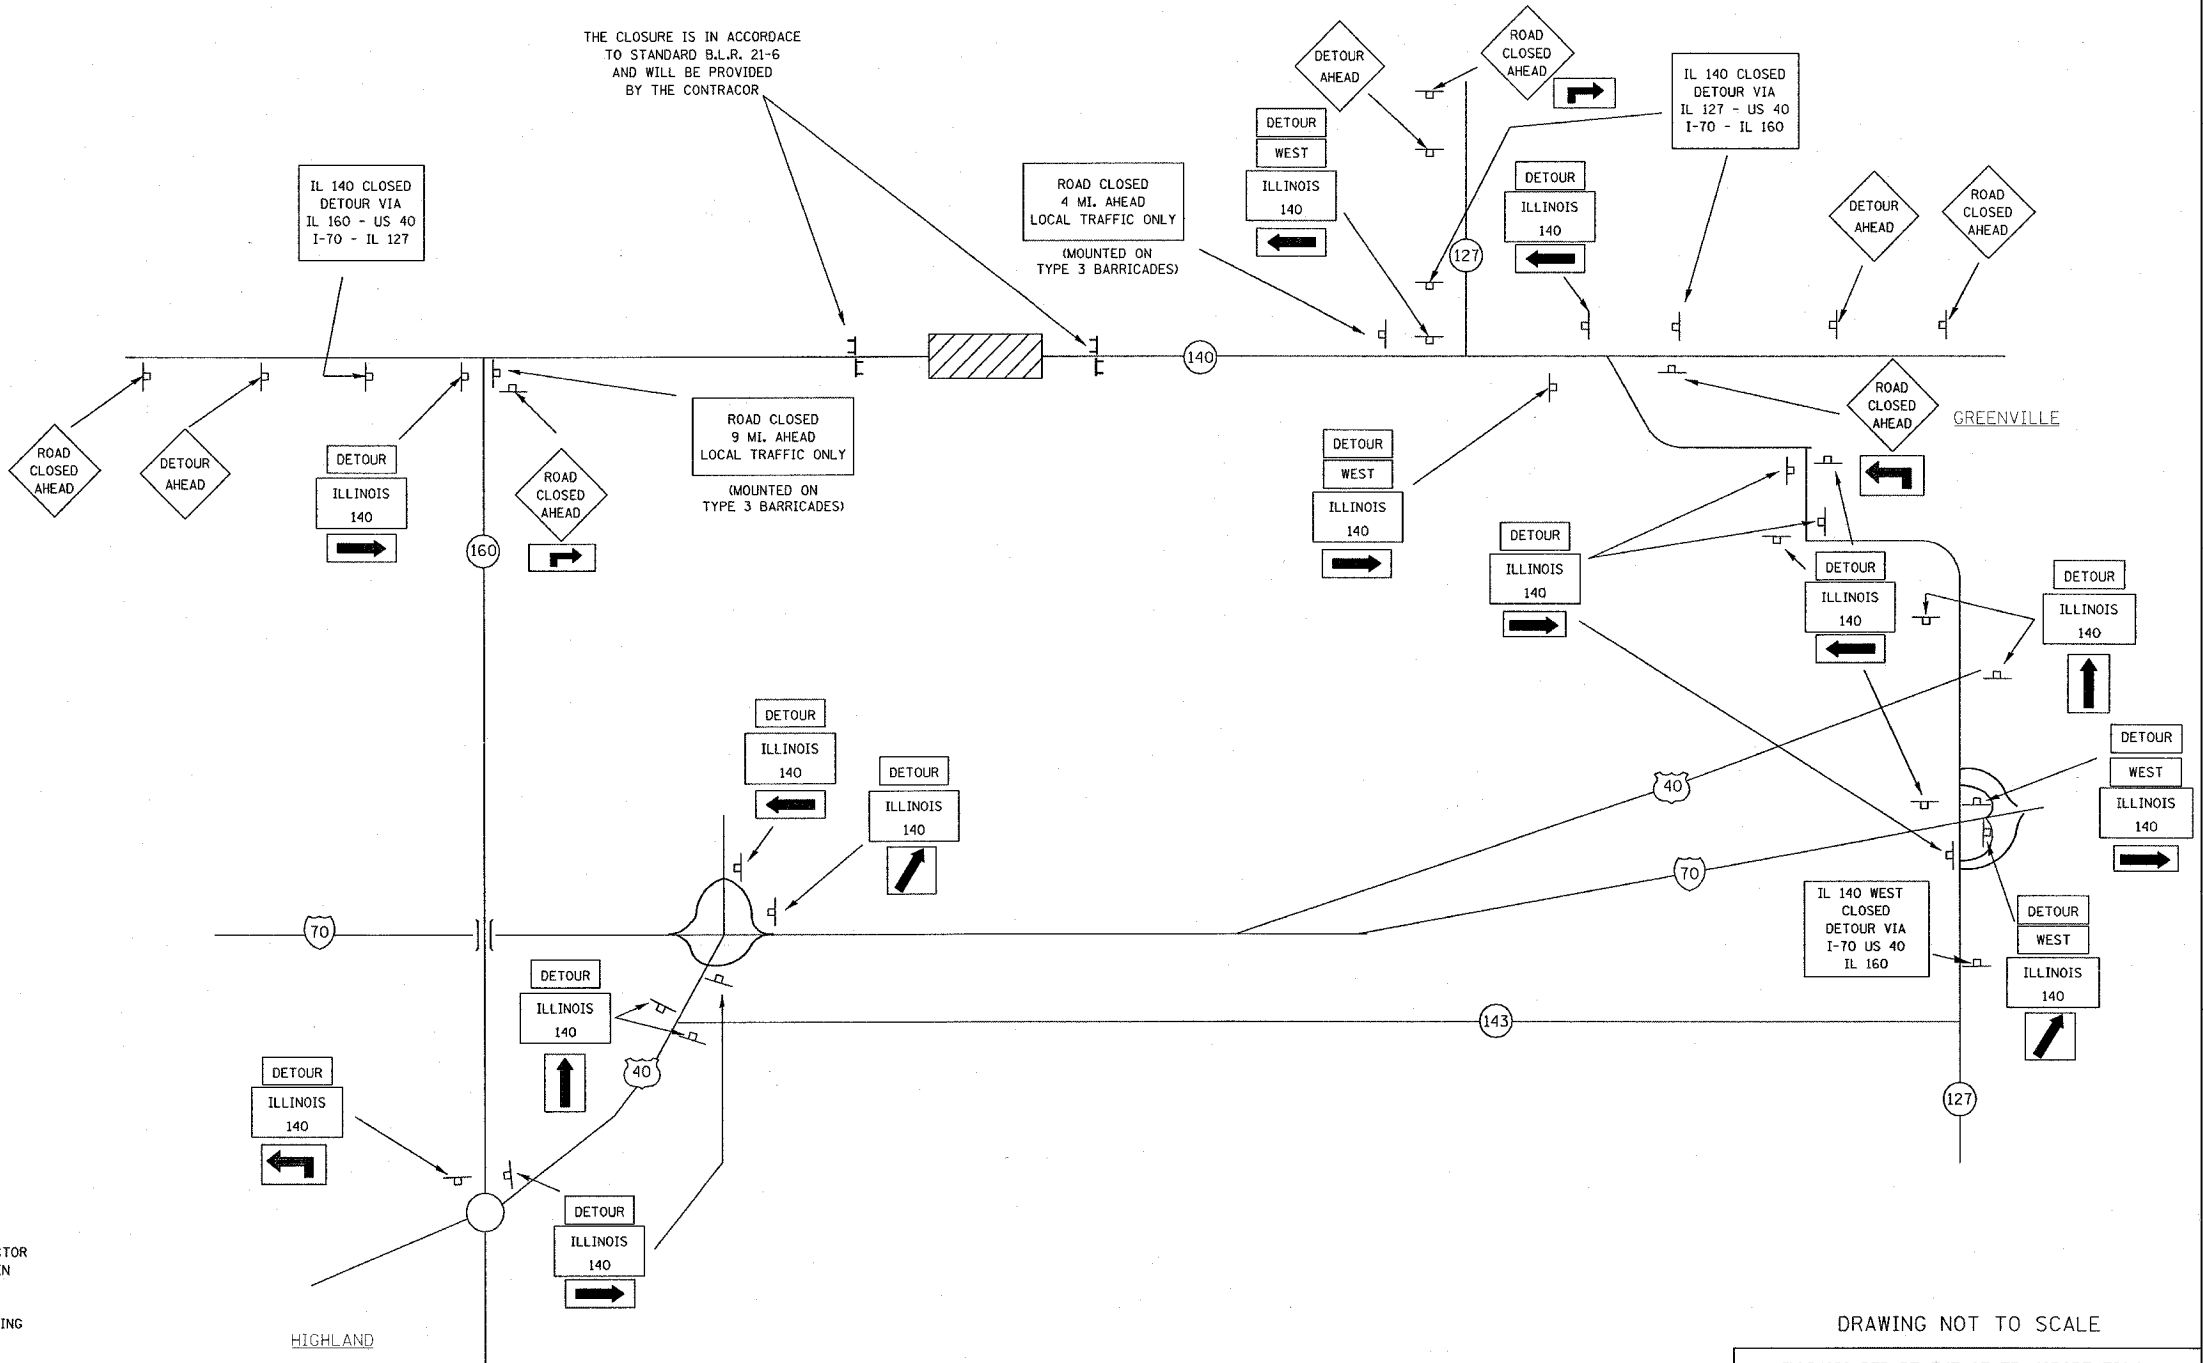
THE CLOSURE IS IN ACCORDACE TO STANDARD B.L.R. 21-6 AND WILL BE PROVIDED BY THE CONTRACOR

DETOUR AHEAD

ROAD CLOSED AHEAD

DETOUR
WEST
ILLINOIS 140

IL 140 CLOSED DETOUR VIA IL 127 - US 40 I-70 - IL 160

IL 140 CLOSED DETOUR VIA IL 160 - US 40 I-70 - IL 127

ROAD CLOSED 4 MI. AHEAD LOCAL TRAFFIC ONLY
(MOUNTED ON TYPE 3 BARRICADES)

DETOUR
ILLINOIS 140

127

DETOUR AHEAD

ROAD CLOSED AHEAD

140

ROAD CLOSED AHEAD

DETOUR AHEAD

DETOUR
ILLINOIS 140

ROAD CLOSED AHEAD

ROAD CLOSED 9 MI. AHEAD LOCAL TRAFFIC ONLY
(MOUNTED ON TYPE 3 BARRICADES)

ROAD CLOSED AHEAD

GREENVILLE

DETOUR
WEST
ILLINOIS 140

160

DETOUR
ILLINOIS 140

DETOUR
ILLINOIS 140

DETOUR
ILLINOIS 140

DETOUR
ILLINOIS 140

DETOUR
ILLINOIS 140

DETOUR
WEST
ILLINOIS 140

40

70

70

70

IL 140 WEST CLOSED DETOUR VIA I-70 US 40 IL 160

DETOUR
WEST
ILLINOIS 140

DETOUR
ILLINOIS 140

143

40

DETOUR
ILLINOIS 140

127

DETOUR
ILLINOIS 140

TOR
N

ING

HIGHLAND

DRAWING NOT TO SCALE